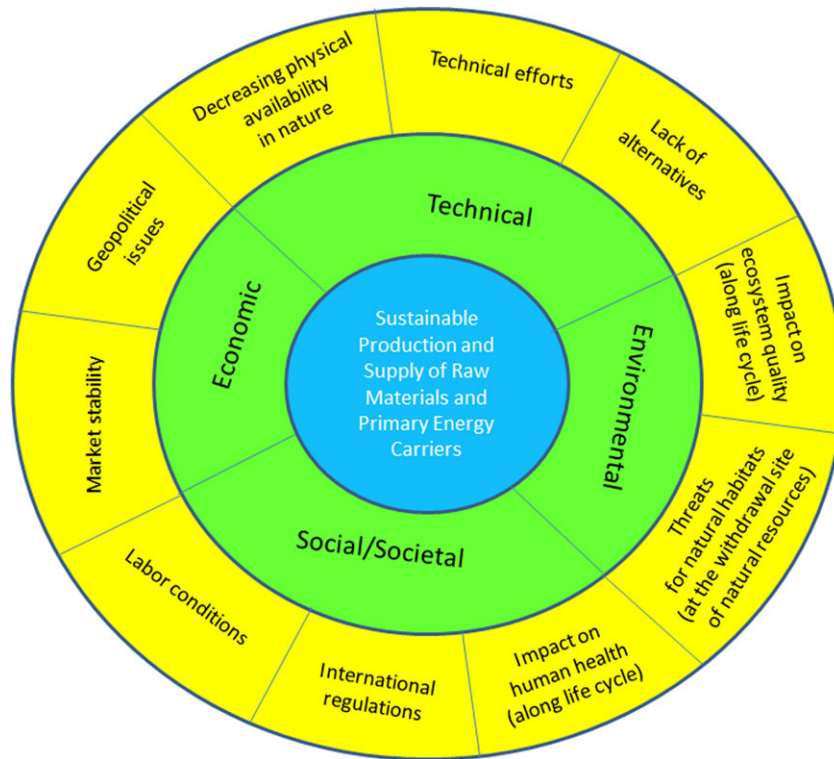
Sustainable Production and Supply of Raw Materials and Primary Energy Carriers

Technical

Environmental

Social/Societal

Economic

Technical efforts

Lack of alternatives

Impact on ecosystem quality (along life cycle)

Threats for natural habitats (at the withdrawal site of natural resources)

Impact on human health (along life cycle)

International regulations

Labor conditions

Market stability

Geopolitical issues

Decreasing physical availability in nature